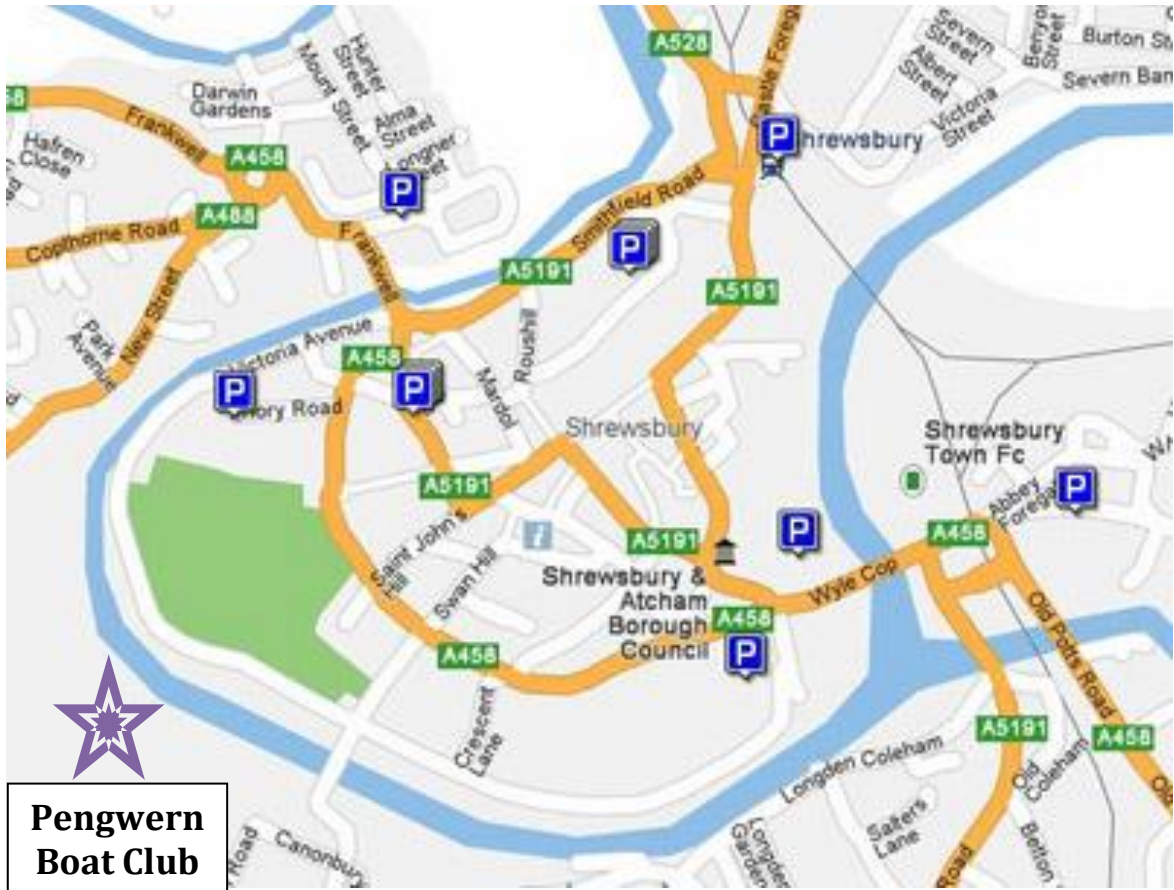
A528
Severn Street
Albert Street
Berry Street
Burton St
Severn Ban
Darwin Gardens
Hunter Street
Mount Street
Alma Street
Castle Foregate
Victoria Street
Hafren Close
Frankwell
A458
Longner Street
P
Shrewsbury
A488
Copthorne Road
Frankwell
Smithfield Road
P
A5191
A5191
Park Avenue
New Street
Victoria Avenue
Roushill
A458
P
P
Mardol
Priory Road
Shrewsbury
Shrewsbury Town Fc
A5191
P
Abbey Foregate
Saint John's Hill
i
A5191
P
A458
Swan Hill
Shrewsbury & Atcham Borough Council
Wyle Cop
A458
A458
P
Old Potts Road
Crescent Lane
A5191
A458
Longden Coleham
Old Coleham
Longden Gardens
Salters Lane
Pengwern Boat Club
Road
Canonbury
Road
Betton